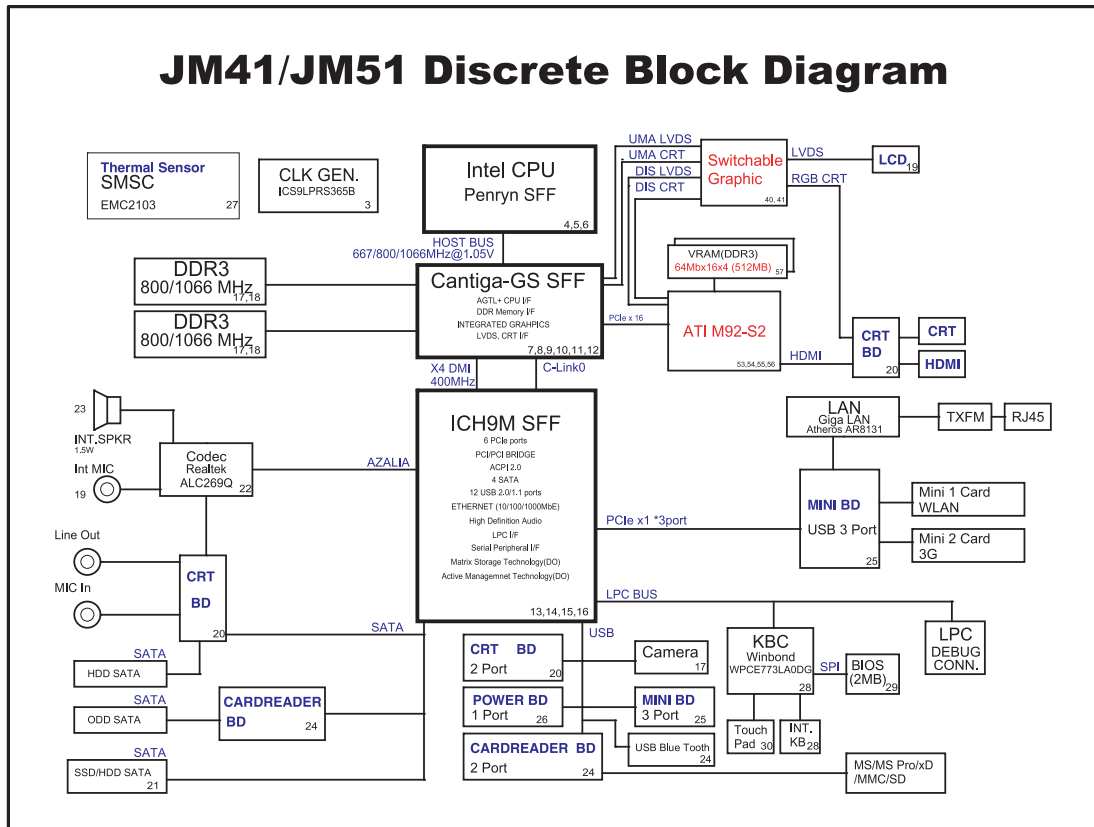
JM41/JM51 Discrete Block Diagram

Thermal Sensor
SMSC
EMC2103 27

CLK GEN.
ICS9LPRS365B 3

Intel CPU
Penryn SFF
4,5,6

HOST BUS
667/800/1066MHz@1.05V

UMA LVDS
UMA CRT
DIS LVDS
DIS CRT

Switchable Graphic
40, 41

LVDS
LCD 19
RGB CRT

DDR3
800/1066 MHz 17,18

DDR3
800/1066 MHz 17,18

Cantiga-GS SFF
AGTL+ CPU I/F
DDR Memory I/F
INTEGRATED GRAHPICS
LVDS, CRT I/F
7,8,9,10,11,12

VRAM(DDR3)
64Mbx16x4 (512MB) 57

PCIe x 16

ATI M92-S2
53,54,55,56

HDMI

CRT BD 20
CRT
HDMI

X4 DMI
400MHz
C-Link0

23
INT.SPKR
1.5W
Int MIC
19

Codec
Realtek
ALC269Q 22

AZALIA

ICH9M SFF
6 PCIe ports
PCI/PCI BRIDGE
ACPI 2.0
4 SATA
12 USB 2.0/1.1 ports
ETHERNET (10/100/1000MbE)
High Definition Audio
LPC I/F
Serial Peripheral I/F
Matrix Storage Technology(DO)
Active Managemnet Technology(DO)
13,14,15,16

LAN
Giga LAN
Atheros AR8131

TXFM
RJ45

MINI BD
USB 3 Port
25

Mini 1 Card
WLAN
Mini 2 Card
3G

PCIe x1 *3port

Line Out
MIC In

CRT
BD
20

LPC BUS

LPC
DEBUG
CONN.

SATA
SATA
HDD SATA

USB

CRT BD
2 Port 20

Camera 17

KBC
Winbond
WPCE773LA0DG
28

SPI
BIOS
(2MB) 29

SATA
ODD SATA

CARDREADER
BD 24

POWER BD
1 Port 26

MINI BD
3 Port 25

USB Blue Tooth 24

Touch Pad 30
INT. KB 28

SATA
SSD/HDD SATA 21

CARDREADER BD
2 Port 24

MS/MS Pro/xD
/MMC/SD